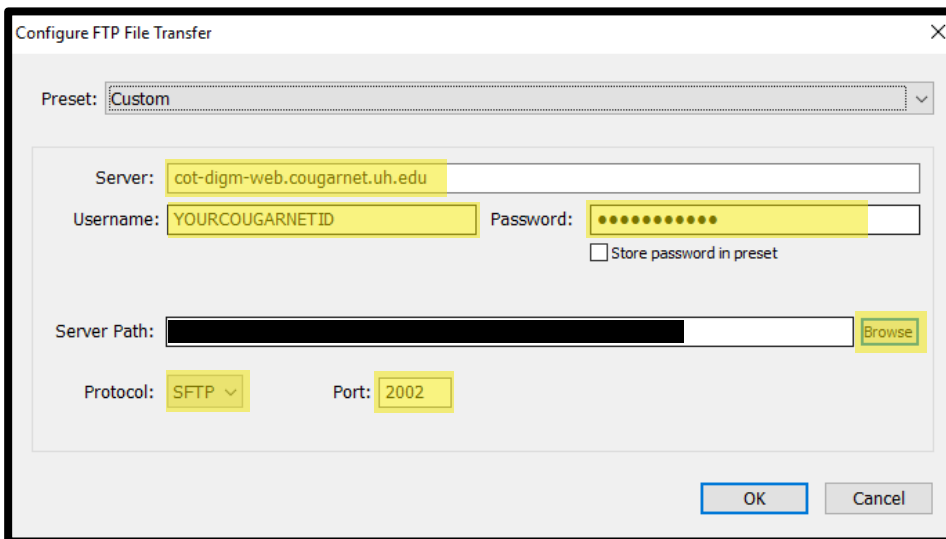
Configure FTP File Transfer

Preset: Custom

Server: cot-digm-web.cougarnet.uh.edu

Username: YOURCOUGARNETID

Password: ●●●●●●●●●●●●

Store password in preset

Server Path:

Browse

Protocol: SFTP

Port: 2002

OK

Cancel